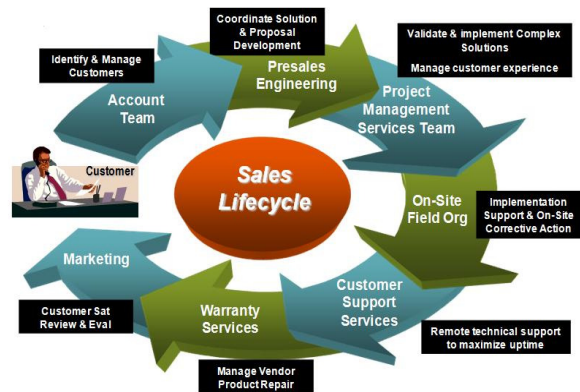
Coordinate Solution & Proposal Development

Validate & implement Complex Solutions

Manage customer experience

Identify & Manage Customers

Presales Engineering

Account Team

Project Management Services Team

Customer

Sales Lifecycle

On-Site Field Org

Implementation Support & On-Site Corrective Action

Marketing

Customer Support Services

Customer Sat Review & Eval

Warranty Services

Remote technical support to maximize uptime

Manage Vendor Product Repair